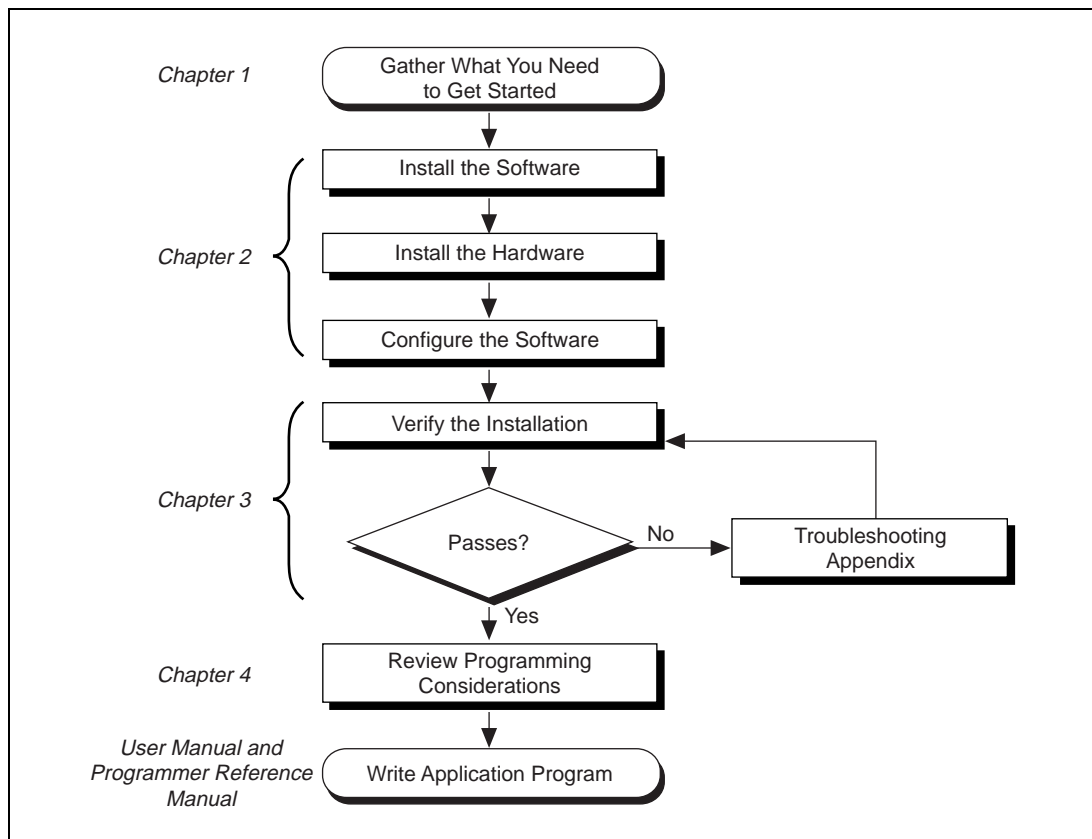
Chapter 1

Gather What You Need to Get Started

Install the Software

Chapter 2

Install the Hardware

Configure the Software

Verify the Installation

Chapter 3

Passes?

No

Troubleshooting Appendix

Yes

Chapter 4

Review Programming Considerations

User Manual and Programmer Reference Manual

Write Application Program